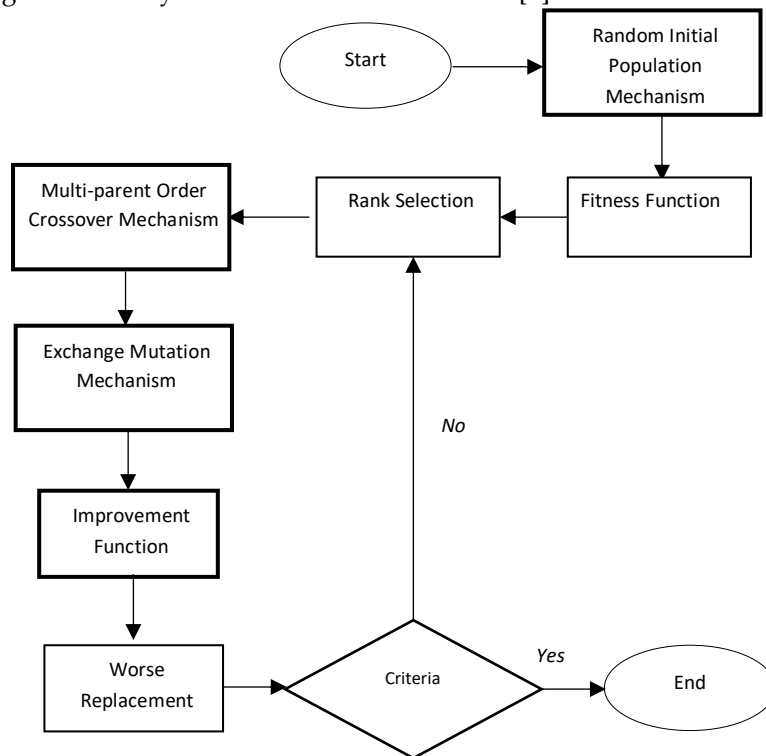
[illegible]

Start

Random Initial Population Mechanism

Fitness Function

Rank Selection

Multi-parent Order Crossover Mechanism

Exchange Mutation Mechanism

Improvement Function

Worse Replacement

Criteria

No

Yes

End